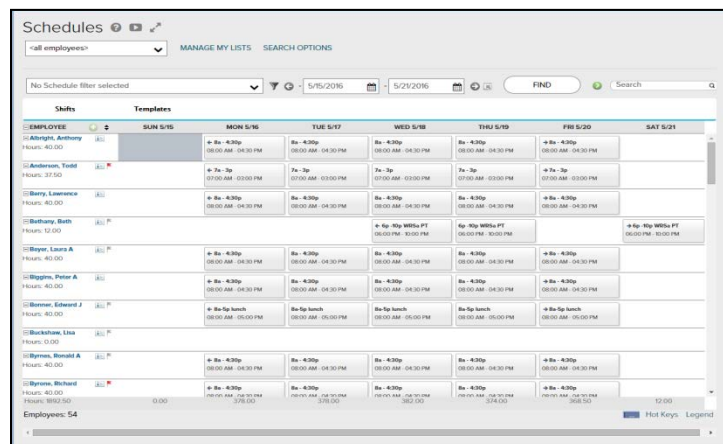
Schedules

<all employees>

MANAGE MY LISTS SEARCH OPTIONS

No Schedule filter selected

5/15/2016 - 5/21/2016

FIND

Search

Shifts Templates

| EMPLOYEE | SUN 5/15 | MON 5/16 | TUE 5/17 | WED 5/18 | THU 5/19 | FRI 5/20 | SAT 5/21 |
|---|---|---|---|---|---|---|---|
| Albright, Anthony Hours: 40.00 | | 8a - 4:30p 08:00 AM - 04:30 PM | 8a - 4:30p 08:00 AM - 04:30 PM | 8a - 4:30p 08:00 AM - 04:30 PM | 8a - 4:30p 08:00 AM - 04:30 PM | 8a - 4:30p 08:00 AM - 04:30 PM | |
| Anderson, Todd Hours: 37.50 | | 7a - 3p 07:00 AM - 03:00 PM | 7a - 3p 07:00 AM - 03:00 PM | 7a - 3p 07:00 AM - 03:00 PM | 7a - 3p 07:00 AM - 03:00 PM | 7a - 3p 07:00 AM - 03:00 PM | |
| Berry, Lawrence Hours: 40.00 | | 8a - 4:30p 08:00 AM - 04:30 PM | 8a - 4:30p 08:00 AM - 04:30 PM | 8a - 4:30p 08:00 AM - 04:30 PM | 8a - 4:30p 08:00 AM - 04:30 PM | 8a - 4:30p 08:00 AM - 04:30 PM | |
| Bethany, Beth Hours: 12.00 | | | | 6p -10p WRSs PT 06:00 PM - 10:00 PM | 6p -10p WRSs PT 06:00 PM - 10:00 PM | | 6p -10p WRSs PT 06:00 PM - 10:00 PM |
| Beyer, Laura A Hours: 40.00 | | 8a - 4:30p 08:00 AM - 04:30 PM | 8a - 4:30p 08:00 AM - 04:30 PM | 8a - 4:30p 08:00 AM - 04:30 PM | 8a - 4:30p 08:00 AM - 04:30 PM | 8a - 4:30p 08:00 AM - 04:30 PM | |
| Biggins, Peter A Hours: 40.00 | | 8a - 4:30p 08:00 AM - 04:30 PM | 8a - 4:30p 08:00 AM - 04:30 PM | 8a - 4:30p 08:00 AM - 04:30 PM | 8a - 4:30p 08:00 AM - 04:30 PM | 8a - 4:30p 08:00 AM - 04:30 PM | |
| Bonner, Edward J Hours: 40.00 | | 8a-5p lunch 08:00 AM - 05:00 PM | 8a-5p lunch 08:00 AM - 05:00 PM | 8a-5p lunch 08:00 AM - 05:00 PM | 8a-5p lunch 08:00 AM - 05:00 PM | 8a-5p lunch 08:00 AM - 05:00 PM | |
| Buckshaw, Lisa Hours: 0.00 | | | | | | | |
| Byrnes, Ronald A Hours: 40.00 | | 8a - 4:30p 08:00 AM - 04:30 PM | 8a - 4:30p 08:00 AM - 04:30 PM | 8a - 4:30p 08:00 AM - 04:30 PM | 8a - 4:30p 08:00 AM - 04:30 PM | 8a - 4:30p 08:00 AM - 04:30 PM | |
| Byrone, Richard Hours: 40.00 | | 8a - 4:30p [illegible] | 8a - 4:30p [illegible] | 8a - 4:30p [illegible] | 8a - 4:30p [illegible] | 8a - 4:30p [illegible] | |
| Hours: 1892.50 | 0.00 | 378.00 | 378.00 | 382.00 | 374.00 | 368.50 | 12.00 |

Employees: 54

Hot Keys Legend